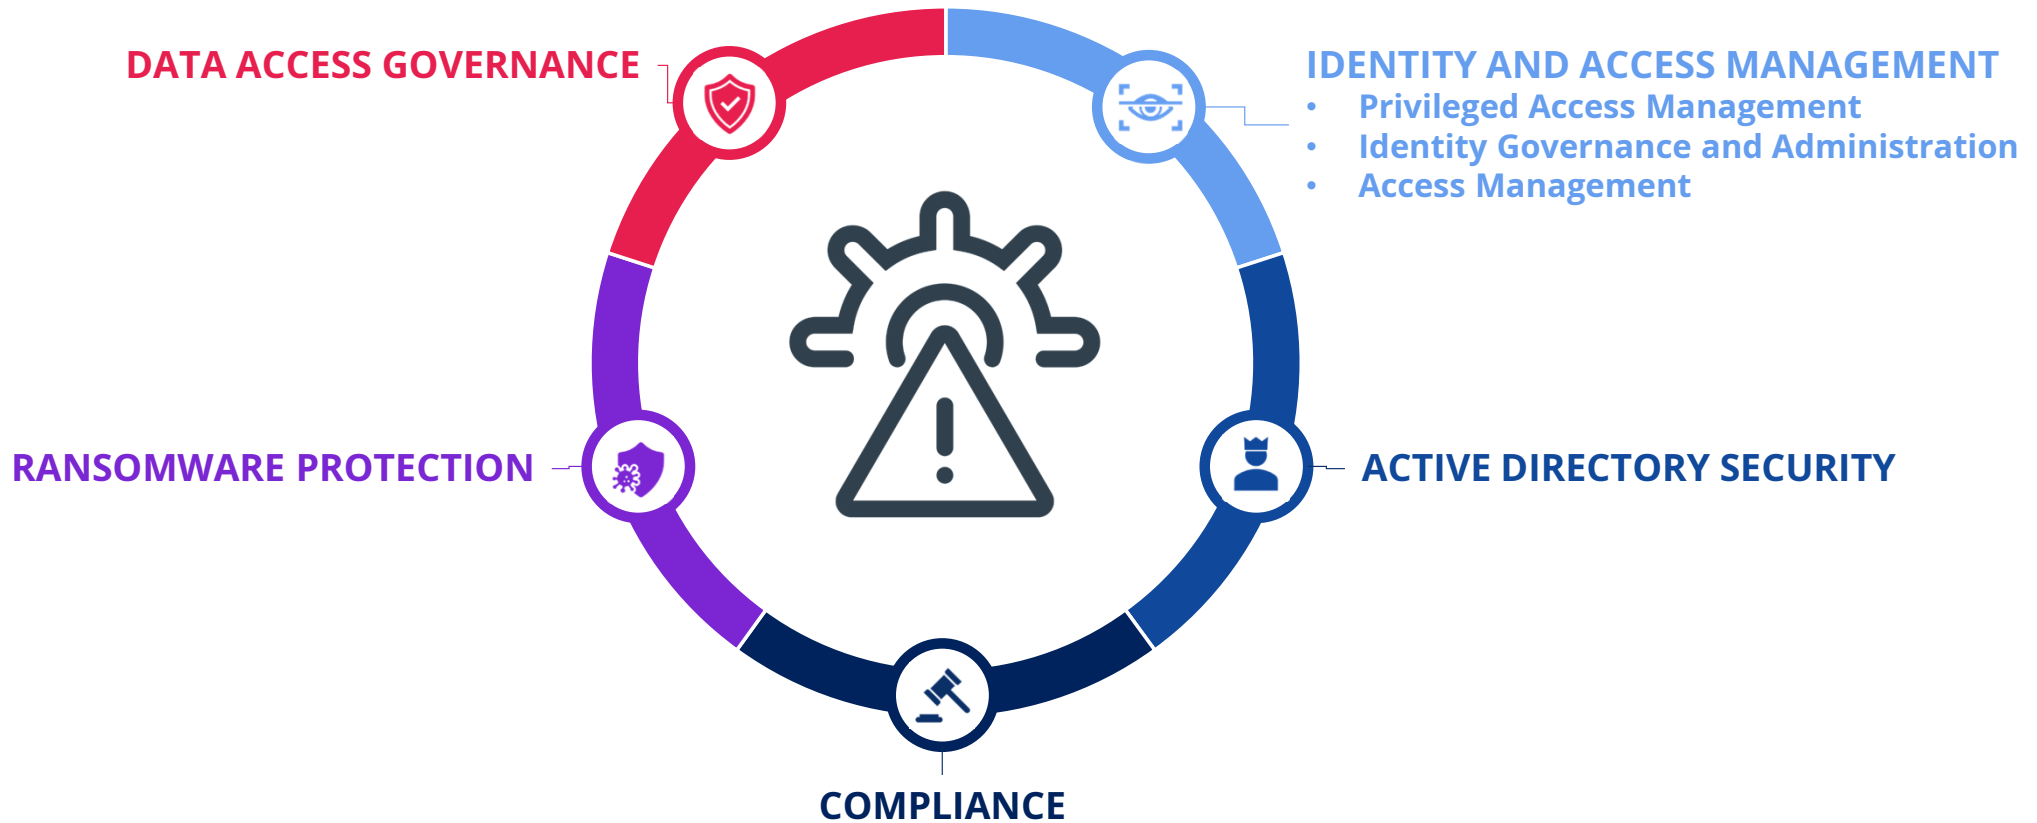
DATA ACCESS GOVERNANCE

IDENTITY AND ACCESS MANAGEMENT
• Privileged Access Management
• Identity Governance and Administration
• Access Management

RANSOMWARE PROTECTION

ACTIVE DIRECTORY SECURITY

COMPLIANCE